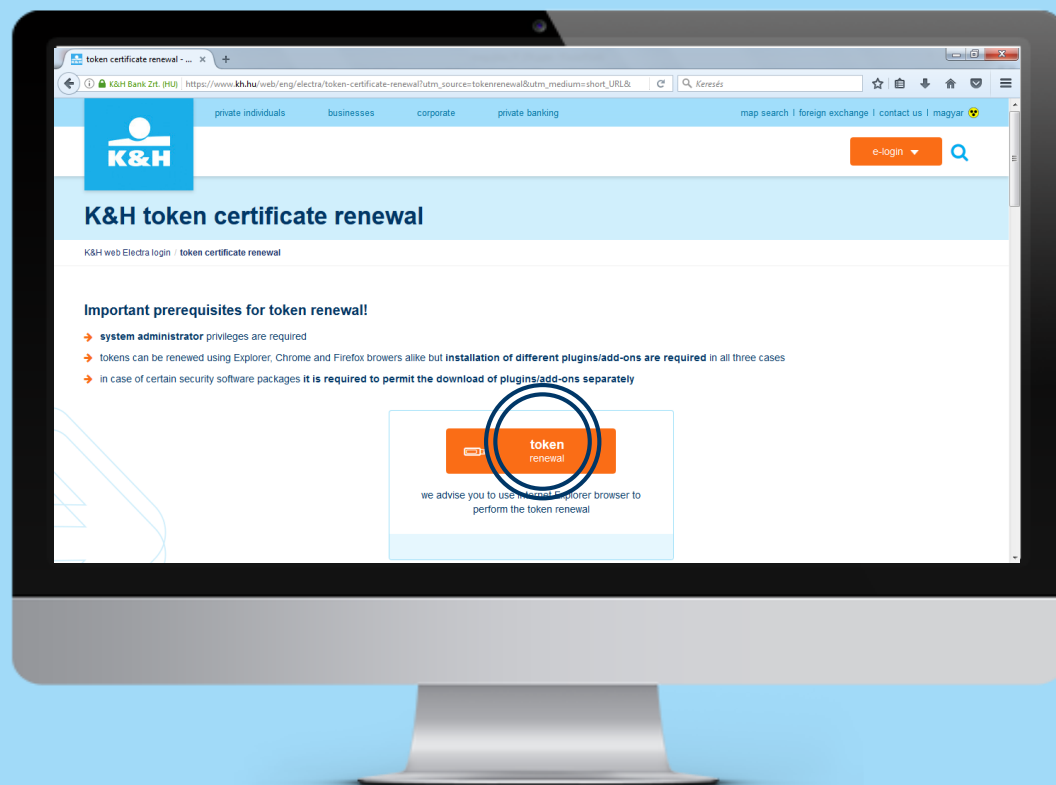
token certificate renewal - ...

K&H Bank Zrt. (HU) https://www.kh.hu/web/eng/electra/token-certificate-renewal?utm_source=tokenrenewal&utm_medium=short_URL&

Keresés

private individuals businesses corporate private banking

map search | foreign exchange | contact us | magyar

K&H

e-login

K&H token certificate renewal

K&H web Electra login / token certificate renewal

Important prerequisites for token renewal!

system administrator privileges are required

tokens can be renewed using Explorer, Chrome and Firefox browers alike but installation of different plugins/add-ons are required in all three cases

in case of certain security software packages it is required to permit the download of plugins/add-ons separately

token
renewal

we advise you to use Internet Explorer browser to perform the token renewal